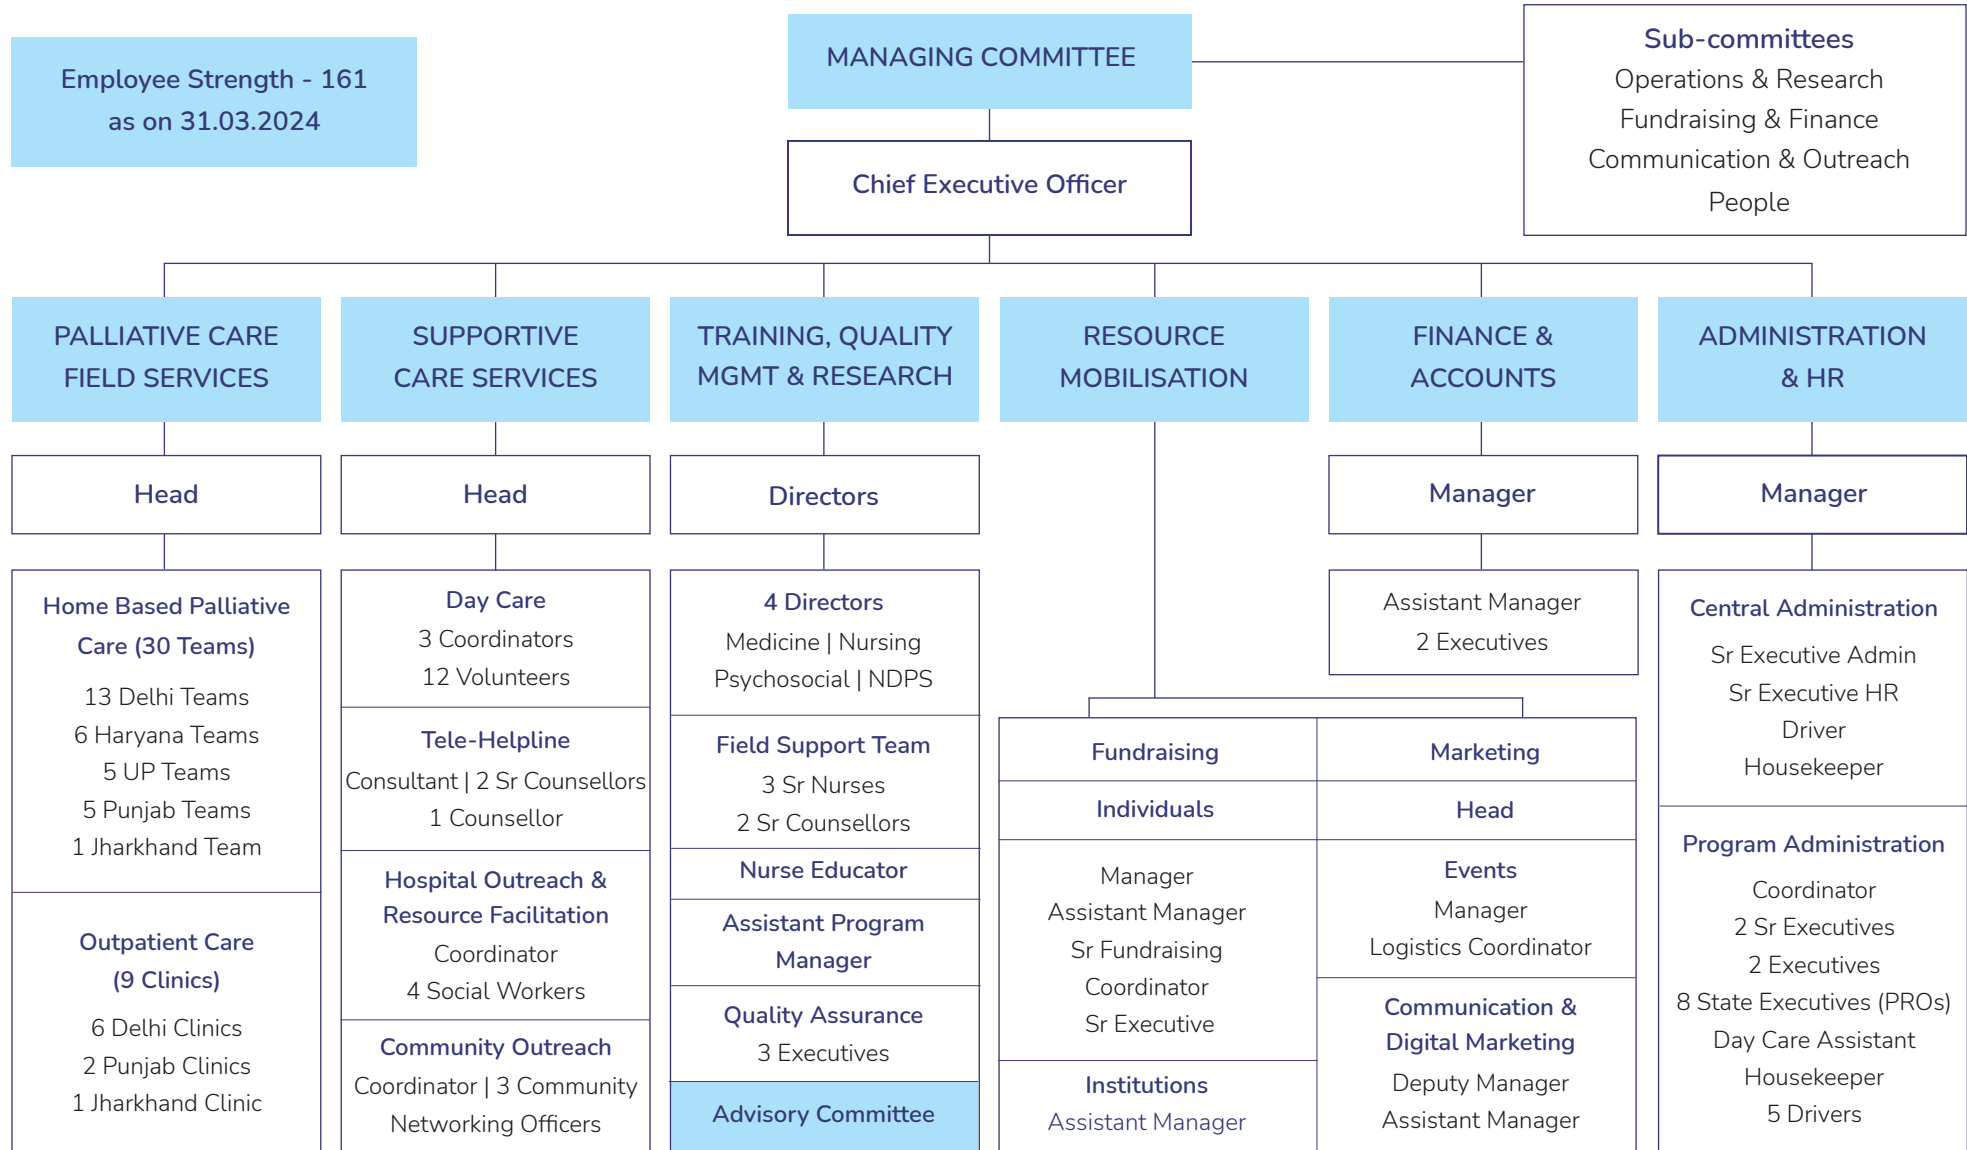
Employee Strength - 161
as on 31.03.2024

MANAGING COMMITTEE

Chief Executive Officer

Sub-committees
Operations & Research
Fundraising & Finance
Communication & Outreach
People

PALLIATIVE CARE FIELD SERVICES

Head

Home Based Palliative Care (30 Teams)
13 Delhi Teams
6 Haryana Teams
5 UP Teams
5 Punjab Teams
1 Jharkhand Team

Outpatient Care (9 Clinics)
6 Delhi Clinics
2 Punjab Clinics
1 Jharkhand Clinic

SUPPORTIVE CARE SERVICES

Head

Day Care
3 Coordinators
12 Volunteers

Tele-Helpline
Consultant | 2 Sr Counsellors
1 Counsellor

Hospital Outreach & Resource Facilitation
Coordinator
4 Social Workers

Community Outreach
Coordinator | 3 Community Networking Officers

TRAINING, QUALITY MGMT & RESEARCH

Directors

4 Directors
Medicine | Nursing
Psychosocial | NDPS

Field Support Team
3 Sr Nurses
2 Sr Counsellors

Nurse Educator

Assistant Program Manager

Quality Assurance
3 Executives

Advisory Committee

RESOURCE MOBILISATION

Fundraising

Individuals

Manager
Assistant Manager
Sr Fundraising Coordinator
Sr Executive

Institutions
Assistant Manager

Marketing

Head

Events
Manager
Logistics Coordinator

Communication & Digital Marketing
Deputy Manager
Assistant Manager

FINANCE & ACCOUNTS

Manager

Assistant Manager
2 Executives

ADMINISTRATION & HR

Manager

Central Administration
Sr Executive Admin
Sr Executive HR
Driver
Housekeeper

Program Administration
Coordinator
2 Sr Executives
2 Executives
8 State Executives (PROs)
Day Care Assistant
Housekeeper
5 Drivers